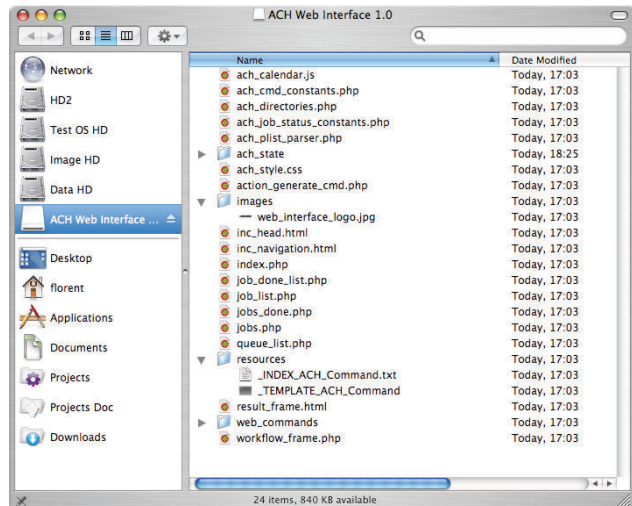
ACH Web Interface 1.0

Network
HD2
Test OS HD
Image HD
Data HD
ACH Web Interface ...
Desktop
florent
Applications
Documents
Projects
Projects Doc
Downloads

| Name | Date Modified |
|---|---|
| ach_calendar.js | Today, 17:03 |
| ach_cmd_constants.php | Today, 17:03 |
| ach_directories.php | Today, 17:03 |
| ach_job_status_constants.php | Today, 17:03 |
| ach_plist_parser.php | Today, 17:03 |
| ach_state | Today, 18:25 |
| ach_style.css | Today, 17:03 |
| action_generate_cmd.php | Today, 17:03 |
| images | Today, 17:03 |
| web_interface_logo.jpg | Today, 17:03 |
| inc_head.html | Today, 17:03 |
| inc_navigation.html | Today, 17:03 |
| index.php | Today, 17:03 |
| job_done_list.php | Today, 17:03 |
| job_list.php | Today, 17:03 |
| jobs_done.php | Today, 17:03 |
| jobs.php | Today, 17:03 |
| queue_list.php | Today, 17:03 |
| resources | Today, 17:03 |
| _INDEX_ACH_Command.txt | Today, 17:03 |
| _TEMPLATE_ACH_Command | Today, 17:03 |
| result_frame.html | Today, 17:03 |
| web_commands | Today, 17:03 |
| workflow_frame.php | Today, 17:03 |

24 items, 840 KB available